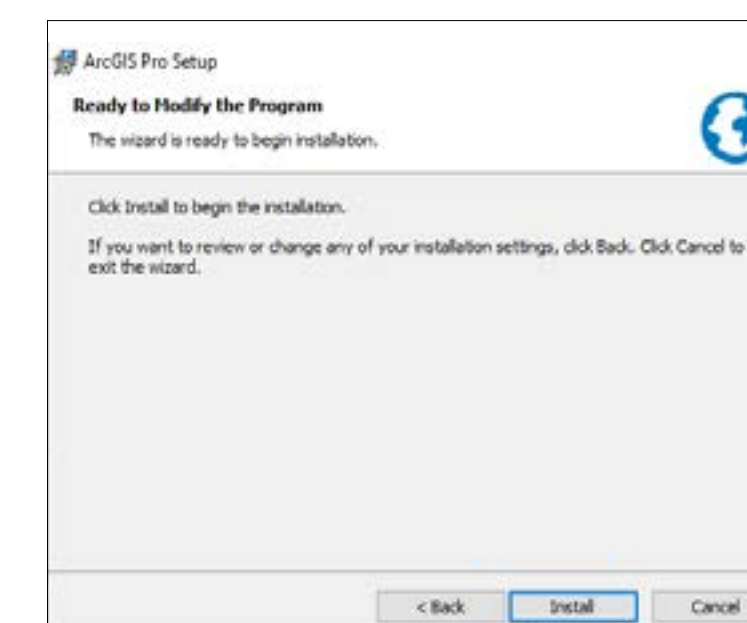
ArcGIS Pro Setup

Ready to Modify the Program

The wizard is ready to begin installation.

Click Install to begin the installation.

If you want to review or change any of your installation settings, click Back. Click Cancel to exit the wizard.

< Back

Install

Cancel